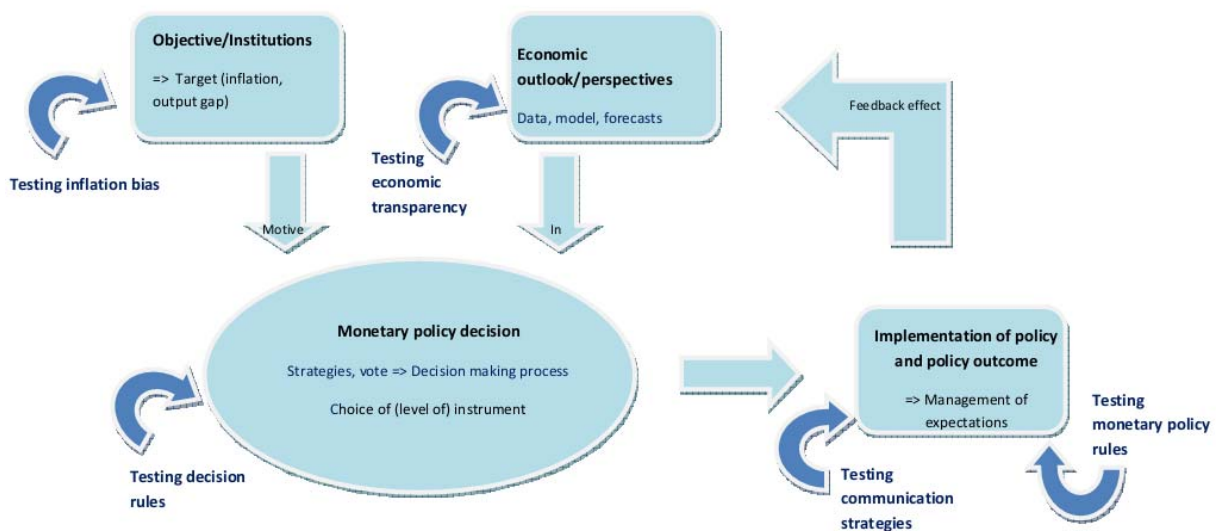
Objective/Institutions

=> Target (inflation, output gap)

Testing inflation bias

Economic outlook/perspectives

Data, model, forecasts

Testing economic transparency

Feedback effect

Motive

In

Monetary policy decision

Strategies, vote => Decision making process

Choice of (level of) instrument

Testing decision rules

Implementation of policy and policy outcome

=> Management of expectations

Testing monetary policy rules

Testing communication strategies